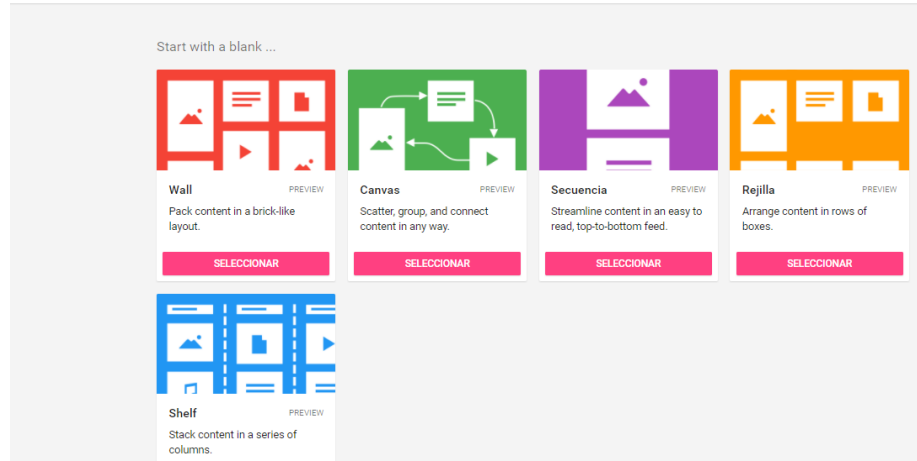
Start with a blank ...

Wall
PREVIEW
Pack content in a brick-like layout.
SELECCIONAR

Canvas
PREVIEW
Scatter, group, and connect content in any way.
SELECCIONAR

Secuencia
PREVIEW
Streamline content in an easy to read, top-to-bottom feed.
SELECCIONAR

Rejilla
PREVIEW
Arrange content in rows of boxes.
SELECCIONAR

Shelf
PREVIEW
Stack content in a series of columns.